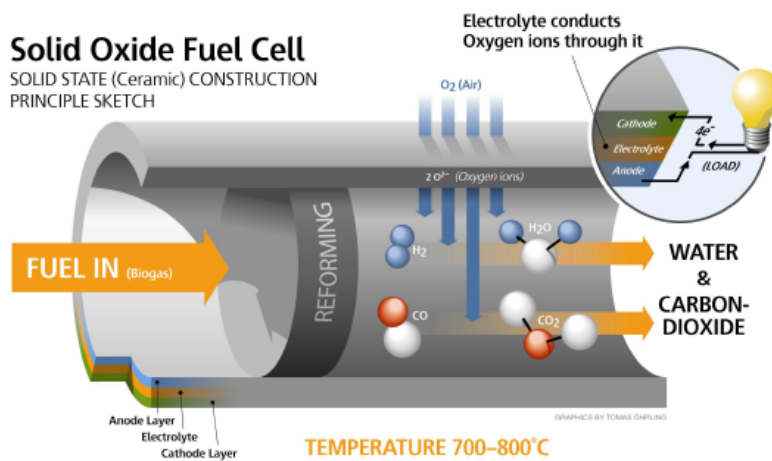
Solid Oxide Fuel Cell
SOLID STATE (Ceramic) CONSTRUCTION
PRINCIPLE SKETCH

Electrolyte conducts
Oxygen ions through it

$O_2$ (Air)

Cathode
Electrolyte
Anode
$4e^-$
(LOAD)

$2\,O^{2-}$ (Oxygen ions)

FUEL IN (Biogas)

REFORMING

$H_2$
$H_2O$
CO
$CO_2$

WATER
&
CARBON-DIOXIDE

Anode Layer
Electrolyte
Cathode Layer

GRAPHICS BY TOMAS OHRLING

TEMPERATURE 700–800°C